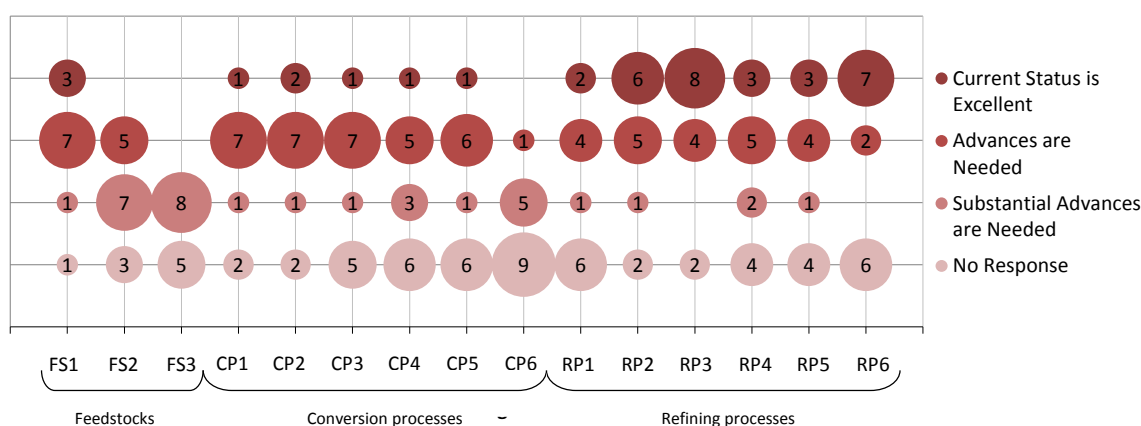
| | FS1 | FS2 | FS3 | CP1 | CP2 | CP3 | CP4 | CP5 | CP6 | RP1 | RP2 | RP3 | RP4 | RP5 | RP6 |
|---|---|---|---|---|---|---|---|---|---|---|---|---|---|---|---|
| Current Status is Excellent | 3 | | | 1 | 2 | 1 | 1 | 1 | | 2 | 6 | 8 | 3 | 3 | 7 |
| Advances are Needed | 7 | 5 | | 7 | 7 | 7 | 5 | 6 | 1 | 4 | 5 | 4 | 5 | 4 | 2 |
| Substantial Advances are Needed | 1 | 7 | 8 | 1 | 1 | 1 | 3 | 1 | 5 | 1 | 1 | | 2 | 1 | |
| No Response | 1 | 3 | 5 | 2 | 2 | 5 | 6 | 6 | 9 | 6 | 2 | 2 | 4 | 4 | 6 |

Feedstocks
Conversion processes
Refining processes